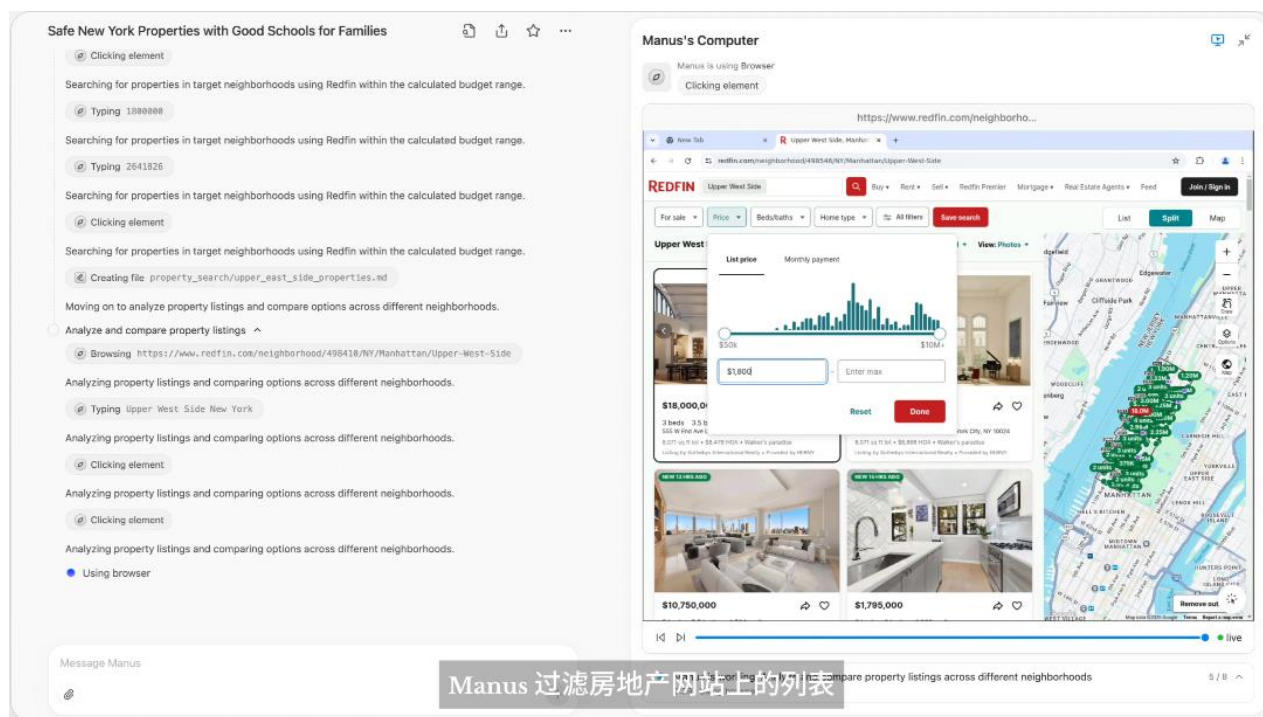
Safe New York Properties with Good Schools for Families

Clicking element

Searching for properties in target neighborhoods using Redfin within the calculated budget range.

Typing 1800000

Searching for properties in target neighborhoods using Redfin within the calculated budget range.

Typing 2641826

Searching for properties in target neighborhoods using Redfin within the calculated budget range.

Clicking element

Searching for properties in target neighborhoods using Redfin within the calculated budget range.

Creating file property_search/upper_east_side_properties.md

Moving on to analyze property listings and compare options across different neighborhoods.

Analyze and compare property listings

Browsing https://www.redfin.com/neighborhood/498410/NY/Manhattan/Upper-West-Side

Analyzing property listings and comparing options across different neighborhoods.

Typing Upper West Side New York

Analyzing property listings and comparing options across different neighborhoods.

Clicking element

Analyzing property listings and comparing options across different neighborhoods.

Clicking element

Analyzing property listings and comparing options across different neighborhoods.

Using browser

Message Manus

Manus's Computer

Manus is using Browser

Clicking element

https://www.redfin.com/neighborho...

New Tab

Upper West Side, Manhattan

redfin.com/neighborhood/498410/NY/Manhattan/Upper-West-Side

REDFIN Upper West Side Buy Rent Sell Redfin Premier Mortgage Real Estate Agents Feed Join / Sign in

For sale Price Beds/baths Home type All filters Save search List Split Map

Upper West

View: Photos

List price Monthly payment

$50k $10M+

$1,800 Enter max

Reset Done

$18,000,000

3 beds 3.5 ba

$10,750,000

$1,795,000

NEW 12 HRS AGO

NEW 16 HRS AGO

MANHATTAN

Remove out

live

Manus 过滤房地产网站上的列表

compare property listings across different neighborhoods

5 / 8